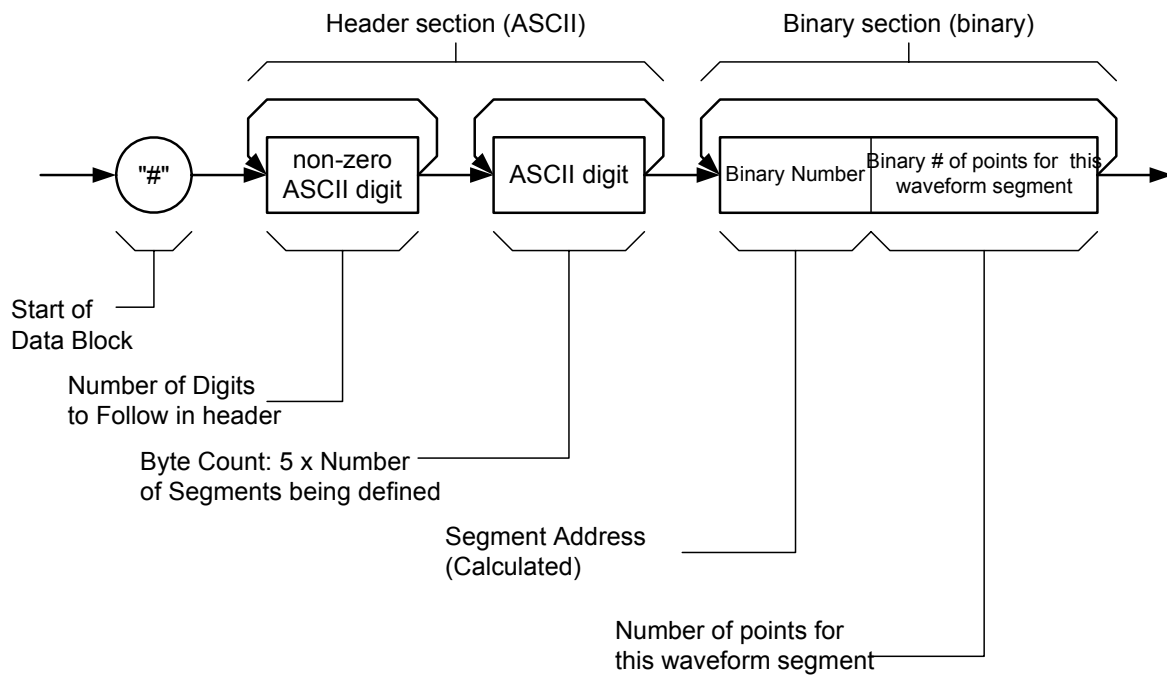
Header section (ASCII)

Binary section (binary)

"#"

non-zero ASCII digit

ASCII digit

Binary Number

Binary # of points for this waveform segment

Start of Data Block

Number of Digits to Follow in header

Byte Count: 5 x Number of Segments being defined

Segment Address (Calculated)

Number of points for this waveform segment